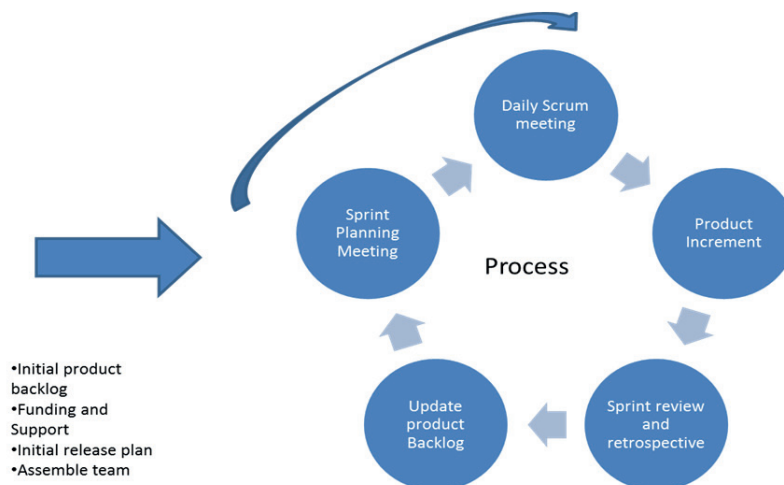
Daily Scrum meeting

Sprint Planning Meeting

Product Increment

Process

•Initial product backlog
•Funding and Support
•Initial release plan
•Assemble team

Update product Backlog

Sprint review and retrospective